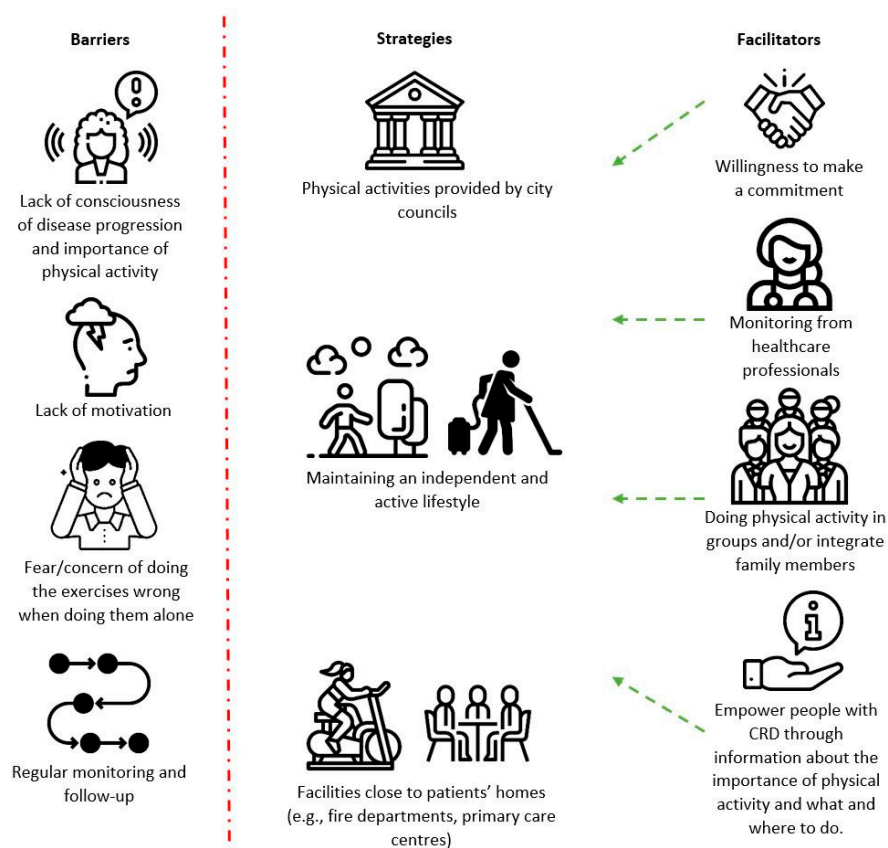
Barriers

Lack of consciousness of disease progression and importance of physical activity

Lack of motivation

Fear/concern of doing the exercises wrong when doing them alone

Regular monitoring and follow-up

Strategies

Physical activities provided by city councils

Maintaining an independent and active lifestyle

Facilities close to patients' homes (e.g., fire departments, primary care centres)

Facilitators

Willingness to make a commitment

Monitoring from healthcare professionals

Doing physical activity in groups and/or integrate family members

Empower people with CRD through information about the importance of physical activity and what and where to do.